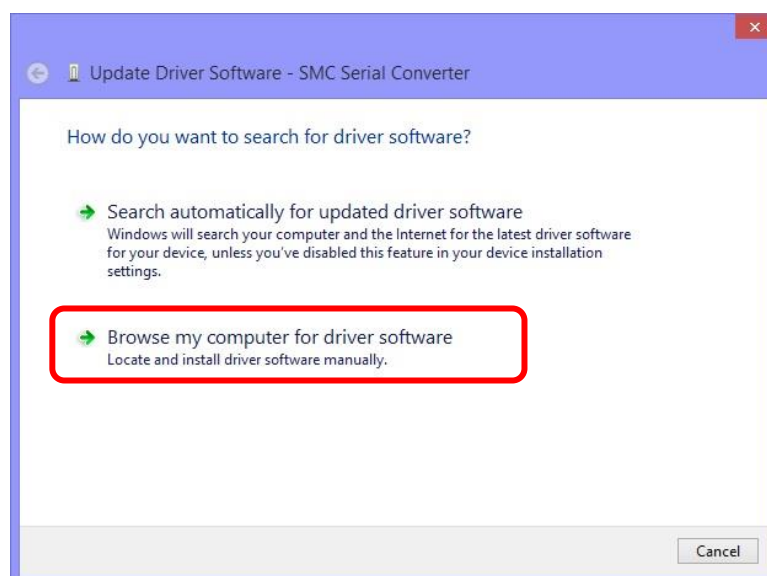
Update Driver Software - SMC Serial Converter

How do you want to search for driver software?

Search automatically for updated driver software
Windows will search your computer and the Internet for the latest driver software for your device, unless you've disabled this feature in your device installation settings.

Browse my computer for driver software
Locate and install driver software manually.

Cancel